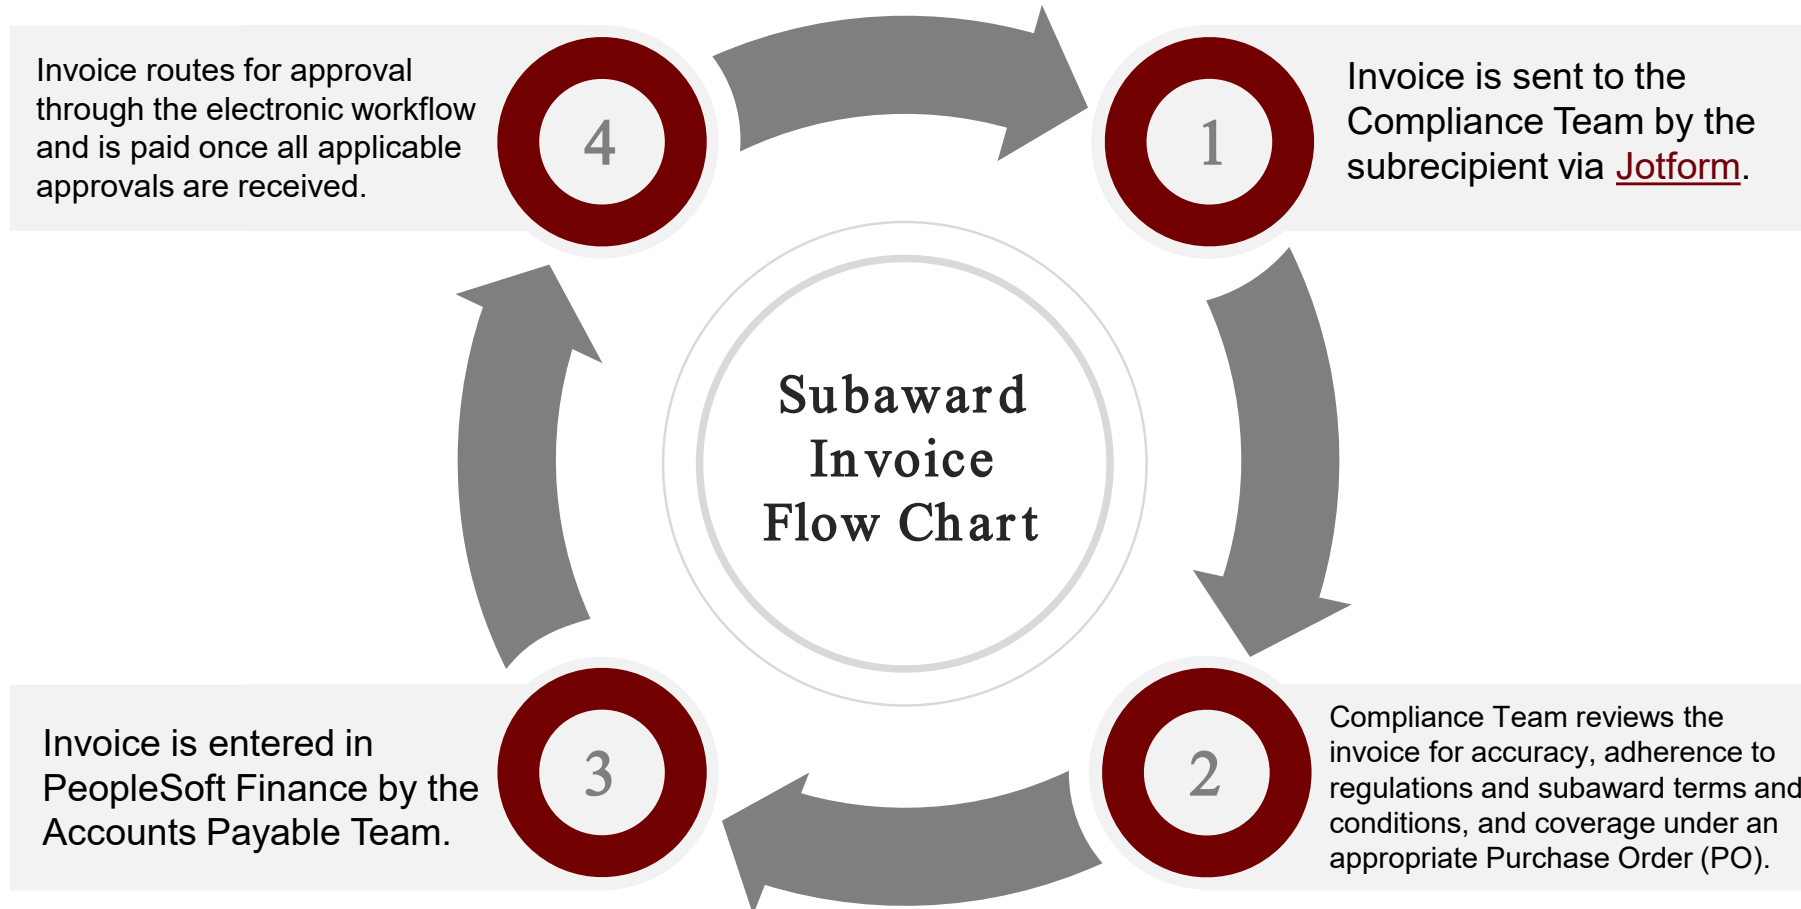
Subaward Invoice Flow Chart

1

Invoice is sent to the Compliance Team by the subrecipient via Jotform.

2

Compliance Team reviews the invoice for accuracy, adherence to regulations and subaward terms and conditions, and coverage under an appropriate Purchase Order (PO).

3

Invoice is entered in PeopleSoft Finance by the Accounts Payable Team.

4

Invoice routes for approval through the electronic workflow and is paid once all applicable approvals are received.